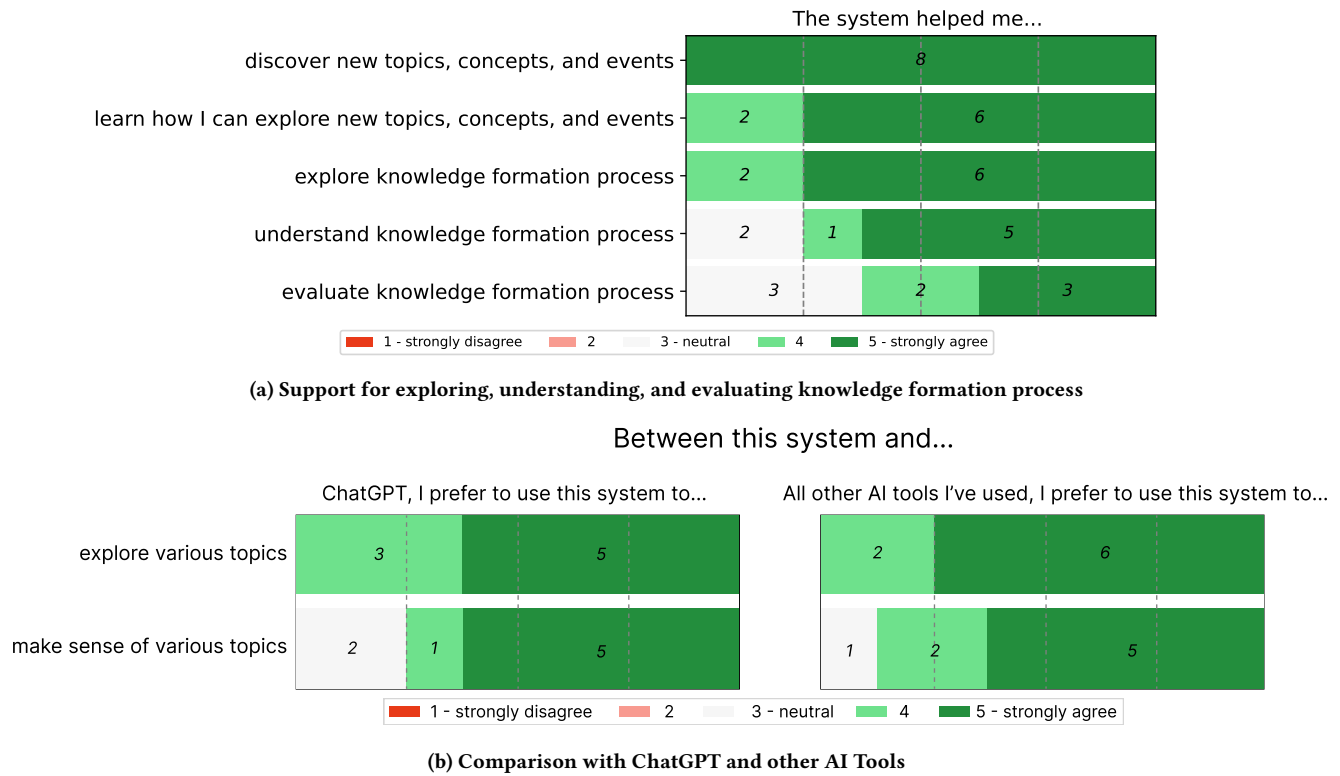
The system helped me...

discover new topics, concepts, and events
learn how I can explore new topics, concepts, and events
explore knowledge formation process
understand knowledge formation process
evaluate knowledge formation process

8
2 6
2 6
2 1 5
3 2 3

1 - strongly disagree 2 3 - neutral 4 5 - strongly agree

(a) Support for exploring, understanding, and evaluating knowledge formation process

Between this system and...

ChatGPT, I prefer to use this system to...

All other AI tools I've used, I prefer to use this system to...

explore various topics
make sense of various topics

3 5
2 1 5

2 6
1 2 5

1 - strongly disagree 2 3 - neutral 4 5 - strongly agree

(b) Comparison with ChatGPT and other AI Tools